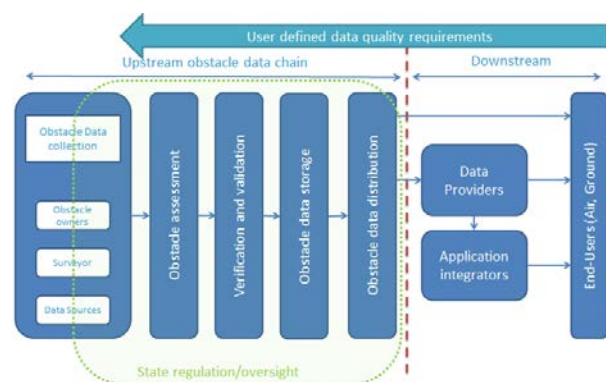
User defined data quality requirements

Upstream obstacle data chain

Downstream

Obstacle Data collection

Obstacle owners

Surveyor

Data Sources

Obstacle assessment

Verification and validation

Obstacle data storage

Obstacle data distribution

Data Providers

Application integrators

End-Users (Air, Ground)

State regulation/oversight